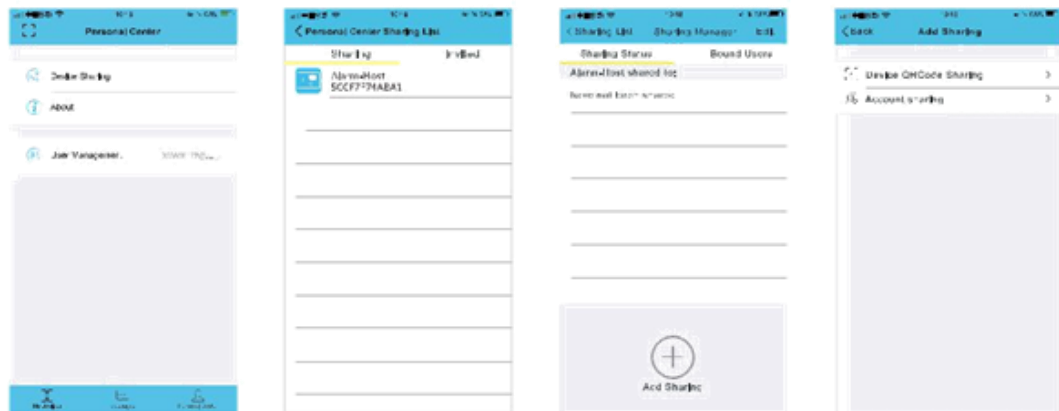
Personal Center

Device Sharing

About

User Management

< Personal Center Sharing List

Sharing | Invited

AlarmHost
5CCF7F7MABA1

< Sharing List | Sharing Manager | Edit

Sharing Status | Bound Users

AlarmHost shared to:

Have not been shared

Add Sharing

< Back | Add Sharing

Device QRCode Sharing >

Account sharing >